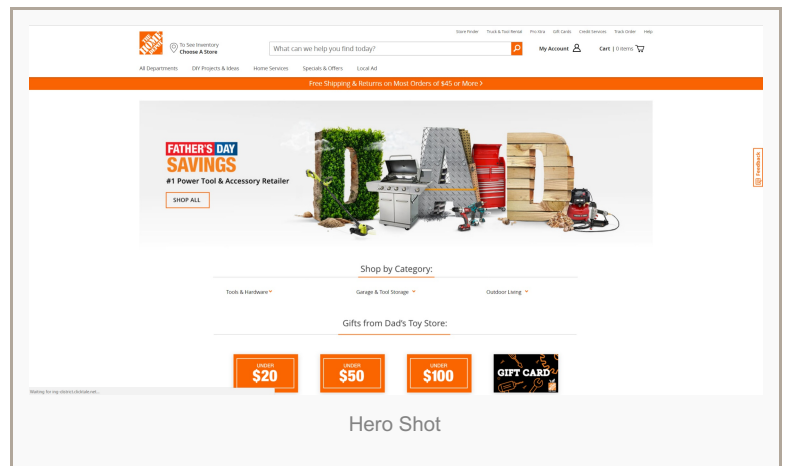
Store Finder Truck & Tool Rental Pro Xtra Gift Cards Credit Services Track Order Help

THE HOME DEPOT

To See Inventory
Choose A Store

What can we help you find today?

My Account

Cart | 0 items

All Departments DIY Projects & Ideas Home Services Specials & Offers Local Ad

Free Shipping & Returns on Most Orders of $45 or More >

FATHER'S DAY
SAVINGS
#1 Power Tool & Accessory Retailer

SHOP ALL

Feedback

Shop by Category:

Tools & Hardware Garage & Tool Storage Outdoor Living

Gifts from Dad's Toy Store:

UNDER
$20

UNDER
$50

UNDER
$100

GIFT CARD

Waiting for mp.sharethrough.net...

Hero Shot